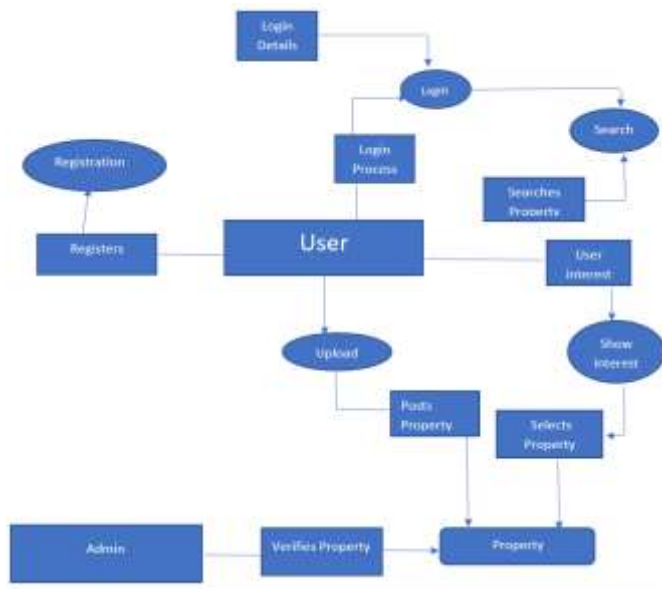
Login Details

Login

Search

Registration

Login Process

Searches Property

Registers

User

User Interest

Upload

Show Interest

Posts Property

Selects Property

Admin

Verifies Property

Property